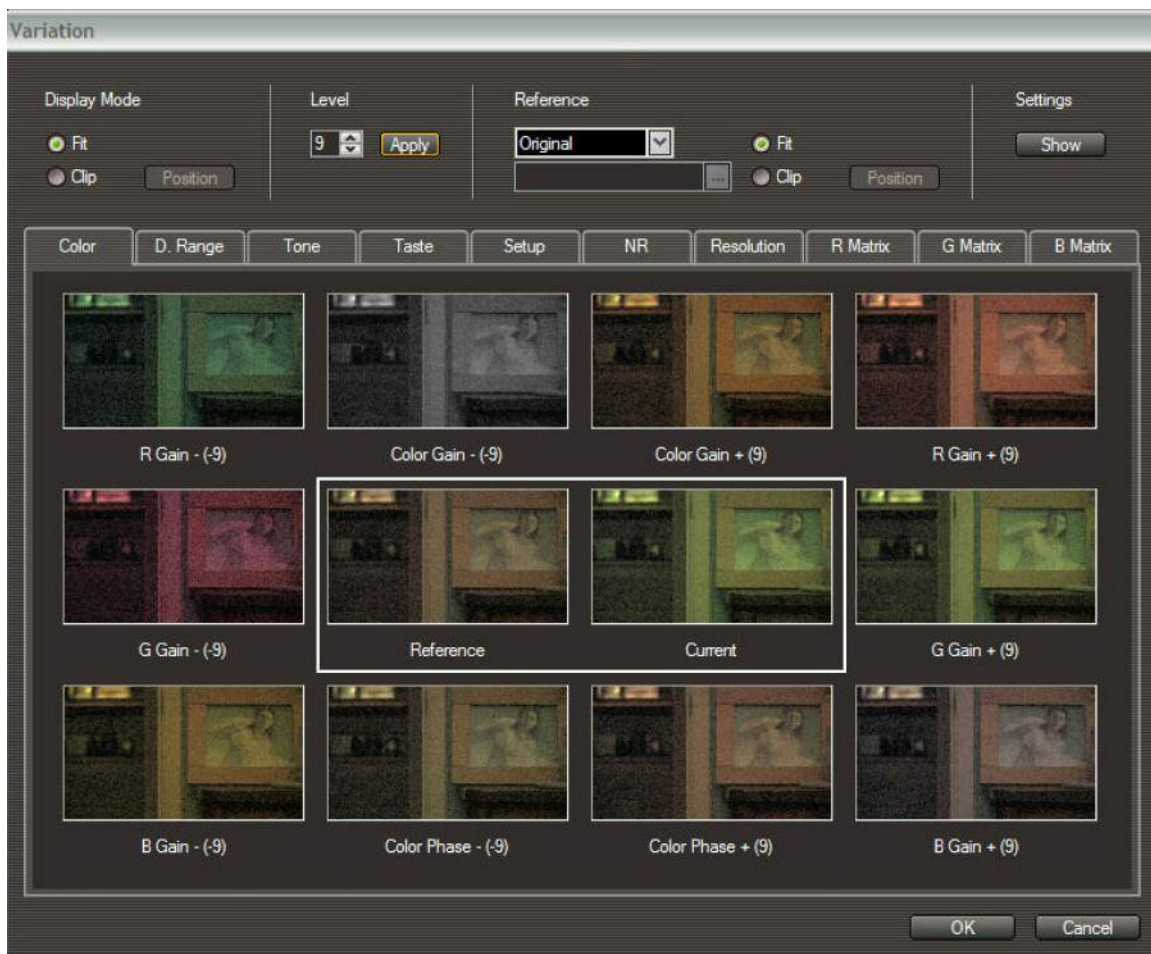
Variation

Display Mode
Fit
Clip
Position

Level
9
Apply

Reference
Original
...
Fit
Clip
Position

Settings
Show

Color
D. Range
Tone
Taste
Setup
NR
Resolution
R Matrix
G Matrix
B Matrix

R Gain - (-9)
Color Gain - (-9)
Color Gain + (9)
R Gain + (9)

G Gain - (-9)
Reference
Current
G Gain + (9)

B Gain - (-9)
Color Phase - (-9)
Color Phase + (9)
B Gain + (9)

OK
Cancel